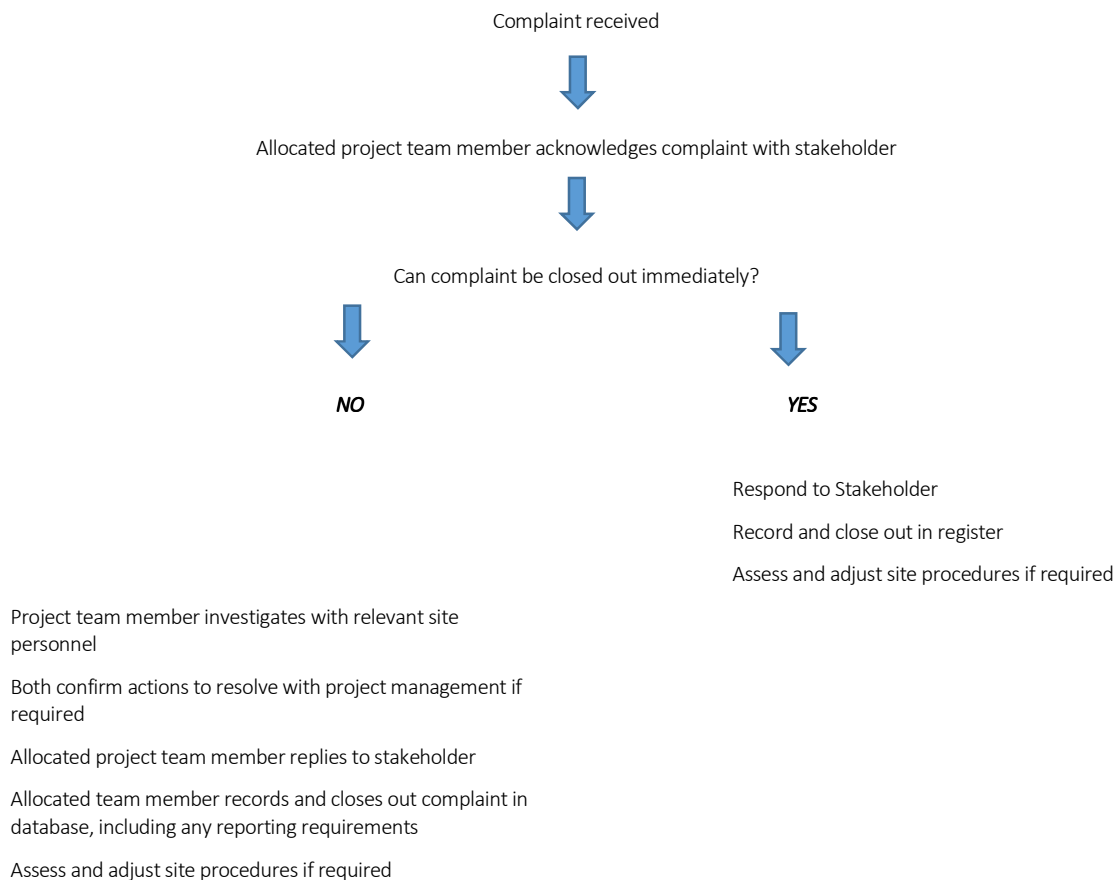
Complaint received

Allocated project team member acknowledges complaint with stakeholder

Can complaint be closed out immediately?

*NO*

*YES*

Respond to Stakeholder

Record and close out in register

Assess and adjust site procedures if required

Project team member investigates with relevant site personnel

Both confirm actions to resolve with project management if required

Allocated project team member replies to stakeholder

Allocated team member records and closes out complaint in database, including any reporting requirements

Assess and adjust site procedures if required